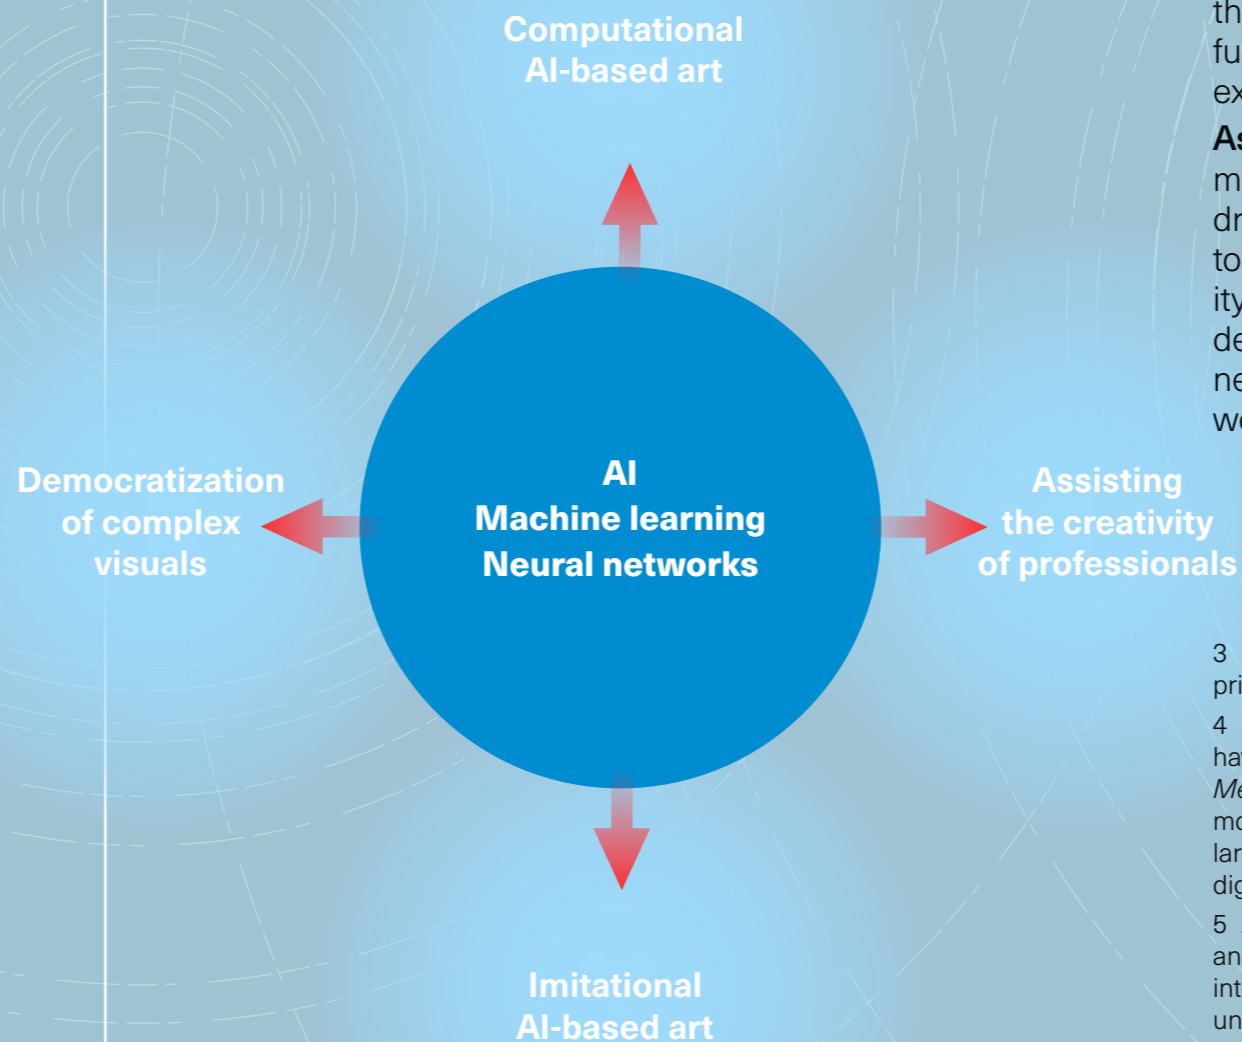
Computational AI-based art

Democratization of complex visuals

AI
Machine learning
Neural networks

Assisting the creativity of professionals

Imitational AI-based art

th
fu
ex
As
m
dr
to
ity
de
ne
w

3
pri
4
ha
Me
mo
lar
dig
5
an
int
un